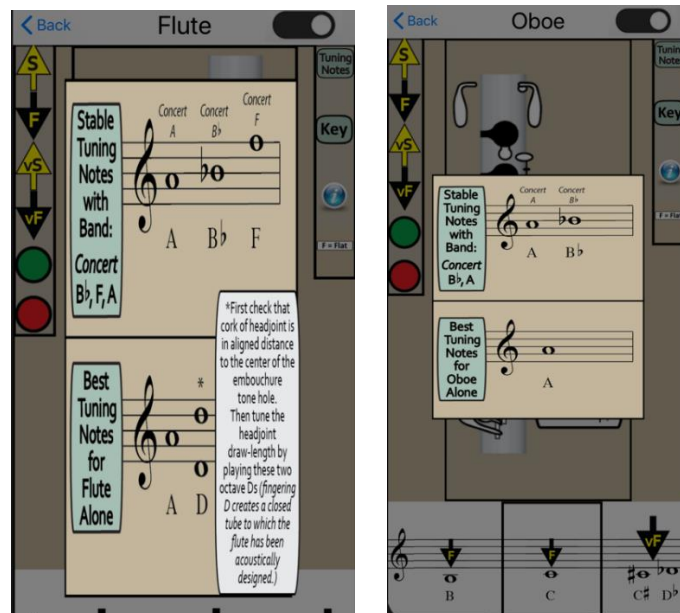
Back

Flute

S
F
vS
vF

Tuning Notes

Key

F = Flat

Stable Tuning Notes with Band: Concert B♭, F, A

Concert A
Concert B♭
Concert F

A
B♭
F

Best Tuning Notes for Flute Alone

*

A
D

*First check that cork of headjoint is in aligned distance to the center of the embouchure tone hole. Then tune the headjoint draw-length by playing these two octave Ds (fingering D creates a closed tube to which the flute has been acoustically designed.)

Back

Oboe

S
F
vS
vF

Tuning Notes

Key

F = Flat

Stable Tuning Notes with Band: Concert B♭, A

Concert A
Concert B♭

A
B♭

Best Tuning Notes for Oboe Alone

A

F
B

F
C

vF
C♯ D♭